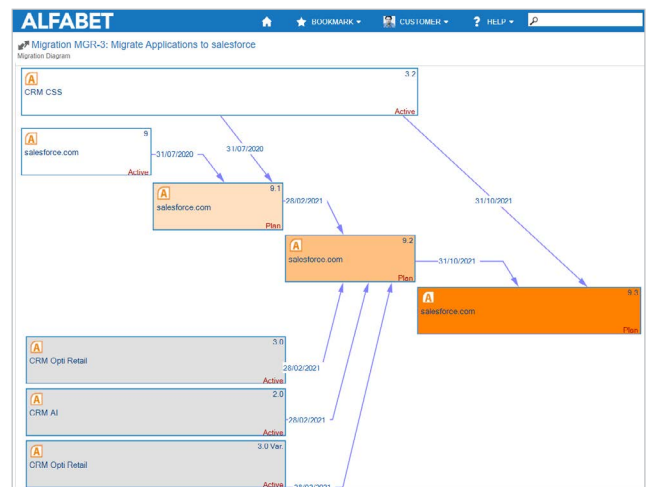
ALFABET

BOOKMARK ▾ CUSTOMER ▾ HELP ▾

Migration MGR-3: Migrate Applications to salesforce
Migration Diagram

A
3.2
CRM CSS
Active

A
9
salesforce.com
Active

31/07/2020

31/07/2020

A
9.1
salesforce.com
Plan

28/02/2021

31/10/2021

A
9.2
salesforce.com
Plan

31/10/2021

A
9.3
salesforce.com
Plan

A
3.0
CRM Opti Retail
Active

28/02/2021

A
2.0
CRM AI
Active

28/02/2021

A
3.0 Var.
CRM Opti Retail
Active

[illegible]